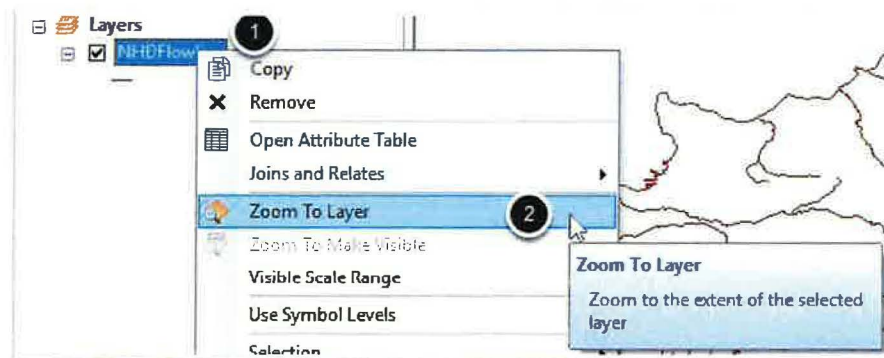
Layers
NHDFlow
1
Copy
Remove
Open Attribute Table
Joins and Relates
Zoom To Layer
2
Zoom To Make Visible
Visible Scale Range
Use Symbol Levels
Selection
Zoom To Layer
Zoom to the extent of the selected layer